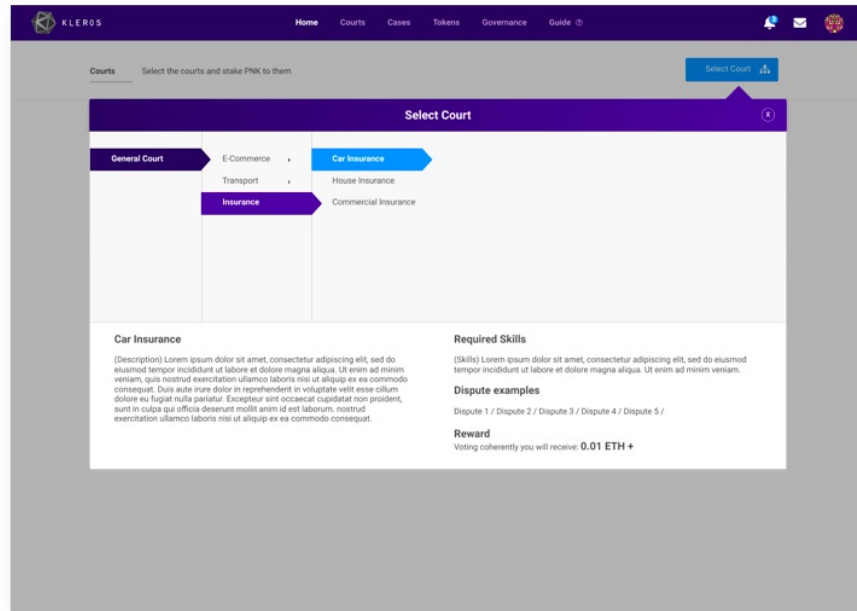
KLEROS

Home Courts Cases Tokens Governance Guide ⓘ

3

Courts Select the courts and stake PNK to them

Select Court

Select Court

X

General Court

E-Commerce ›

Transport ›

Insurance

Car Insurance

House Insurance

Commercial Insurance

Car Insurance

(Description) Lorem ipsum dolor sit amet, consectetur adipiscing elit, sed do eiusmod tempor incididunt ut labore et dolore magna aliqua. Ut enim ad minim veniam, quis nostrud exercitation ullamco laboris nisi ut aliquip ex ea commodo consequat. Duis aute irure dolor in reprehenderit in voluptate velit esse cillum dolore eu fugiat nulla pariatur. Excepteur sint occaecat cupidatat non proident, sunt in culpa qui officia deserunt mollit anim id est laborum. nostrud exercitation ullamco laboris nisi ut aliquip ex ea commodo consequat.

Required Skills

(Skills) Lorem ipsum dolor sit amet, consectetur adipiscing elit, sed do eiusmod tempor incididunt ut labore et dolore magna aliqua. Ut enim ad minim veniam.

Dispute examples

Dispute 1 / Dispute 2 / Dispute 3 / Dispute 4 / Dispute 5 /

Reward

Voting coherently you will receive: 0.01 ETH +